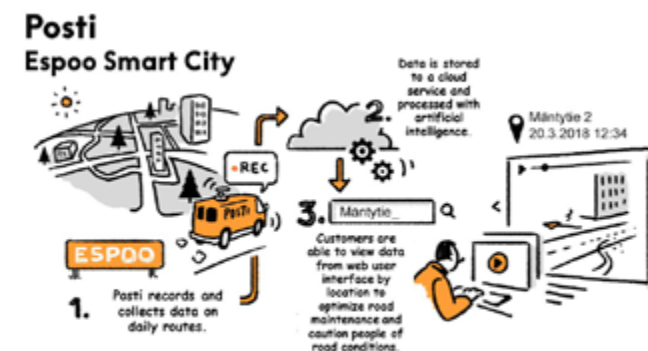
Posti
Espoo Smart City

2. Data is stored to a cloud service and processed with artificial intelligence.

Mäntytie 2
20.3.2018 12:34

•REC

POSTI

ESPOO

3. Mäntytie_

Customers are able to view data from web user interface by location to optimize road maintenance and caution people of road conditions.

1. Posti records and collects data on daily routes.